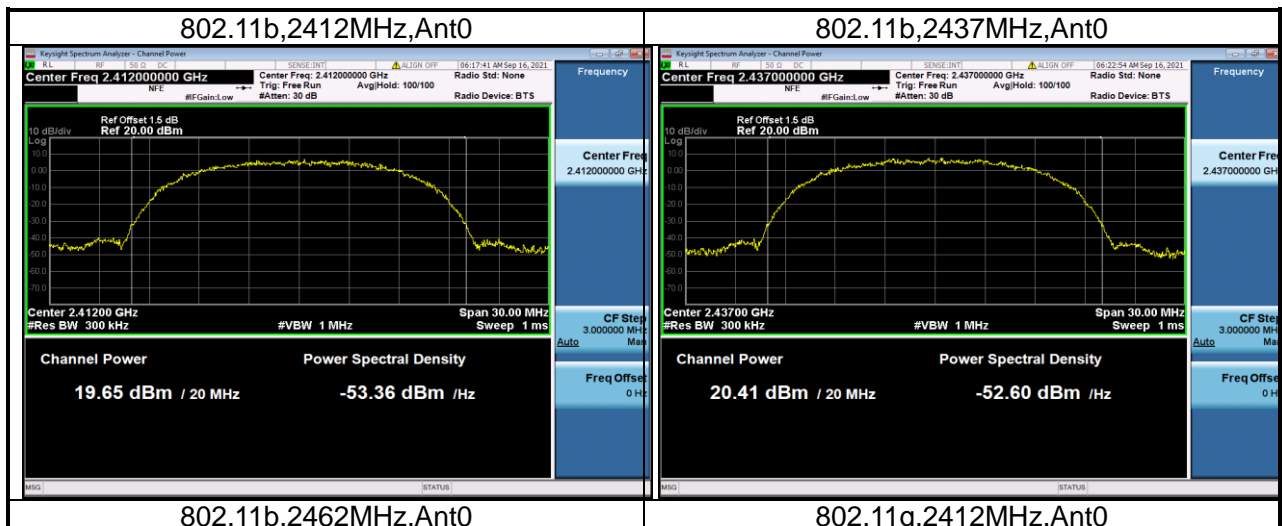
| 802.11b,2412MHz,Ant0 | 802.11b,2437MHz,Ant0 |
|---|---|
| Keysight Spectrum Analyzer - Channel Power<br>RL RF 50 Ω DC SENSE:INT ALIGN OFF 06:17:41 AM Sep 16, 2021<br>Center Freq 2.412000000 GHz NFE #IFGain:Low<br>Center Freq: 2.412000000 GHz Trig: Free Run Avg\|Hold: 100/100 #Atten: 30 dB<br>Radio Std: None Radio Device: BTS<br>Frequency<br>10 dB/div Log Ref Offset 1.5 dB Ref 20.00 dBm<br>10.0 0.00 -10.0 -20.0 -30.0 -40.0 -50.0 -60.0 -70.0<br>Center 2.41200 GHz #Res BW 300 kHz #VBW 1 MHz Span 30.00 MHz Sweep 1 ms<br>Center Freq 2.412000000 GHz<br>CF Step 3.000000 MHz Auto Man<br>Freq Offset 0 Hz<br>Channel Power 19.65 dBm / 20 MHz<br>Power Spectral Density -53.36 dBm /Hz<br>MSG STATUS | Keysight Spectrum Analyzer - Channel Power<br>RL RF 50 Ω DC SENSE:INT ALIGN OFF 06:22:54 AM Sep 16, 2021<br>Center Freq 2.437000000 GHz NFE #IFGain:Low<br>Center Freq: 2.437000000 GHz Trig: Free Run Avg\|Hold: 100/100 #Atten: 30 dB<br>Radio Std: None Radio Device: BTS<br>Frequency<br>10 dB/div Log Ref Offset 1.5 dB Ref 20.00 dBm<br>10.0 0.00 -10.0 -20.0 -30.0 -40.0 -50.0 -60.0 -70.0<br>Center 2.43700 GHz #Res BW 300 kHz #VBW 1 MHz Span 30.00 MHz Sweep 1 ms<br>Center Fre 2.437000000 GH<br>CF Ste 3.000000 MH Auto Ma<br>Freq Offse 0 H<br>Channel Power 20.41 dBm / 20 MHz<br>Power Spectral Density -52.60 dBm /Hz<br>MSG STATUS |
| 802.11b,2462MHz,Ant0 | 802.11g,2412MHz,Ant0 |